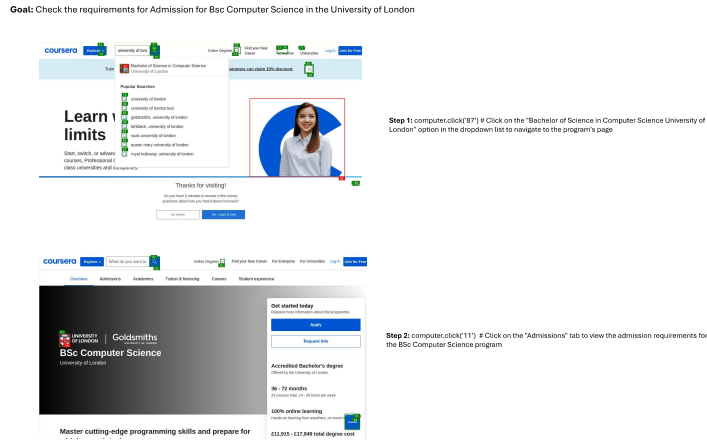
**Goal:** Check the requirements for Admission for Bsc Computer Science in the University of London

coursera Explore university of lon Online Degrees Find your New Career Universities Log In Join for Free

Bachelor of Science in Computer Science
University of London

Trai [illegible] ocurses can claim 10% discount

Popular Searches
university of london
university of london bsc
goldsmiths, university of london
birkbeck, university of london
london university
soas university of london
queen mary university of london
royal holloway, university of london

Learn limits

Start, switch, or advance courses, Professional class universities and companies

Thanks for visiting!
Do you have 5 minutes to answer a few survey questions about how you heard about Coursera?
No thanks Yes, I want to help

**Step 1:** computer.click('87') # Click on the "Bachelor of Science in Computer Science University of London" option in the dropdown list to navigate to the program's page

coursera Explore What do you want to le Online Degrees Find your New Career For Enterprise For Universities Log In Join for Free

Overview Admissions Academics Tuition & financing Careers Student experience

UNIVERSITY OF LONDON | Goldsmiths UNIVERSITY OF LONDON

BSc Computer Science
University of London

Master cutting-edge programming skills and prepare for

Get started today
Request more information about this programme.
Apply
Request Info

Accredited Bachelor's degree
Offered by the University of London

36 - 72 months
20 courses total, 14 - 28 hours per week

100% online learning
Hands-on learning from anywhere, no travel

£11,915 - £17,849 total degree cost

**Step 2:** computer.click('11') # Click on the "Admissions" tab to view the admission requirements for the BSc Computer Science program